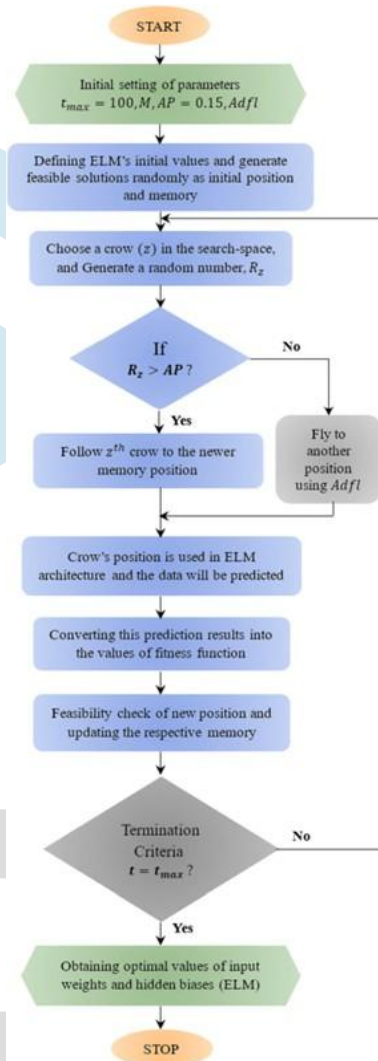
START

Initial setting of parameters $t_{max} = 100, M, AP = 0.15, Adfl$

Defining ELM's initial values and generate feasible solutions randomly as initial position and memory

Choose a crow $(z)$ in the search-space, and Generate a random number, $R_z$

If $R_z > AP$ ?

No

Yes

Follow $z^{th}$ crow to the newer memory position

Fly to another position using $Adfl$

Crow's position is used in ELM architecture and the data will be predicted

Converting this prediction results into the values of fitness function

Feasibility check of new position and updating the respective memory

Termination Criteria $t = t_{max}$ ?

No

Yes

Obtaining optimal values of input weights and hidden biases (ELM)

STOP